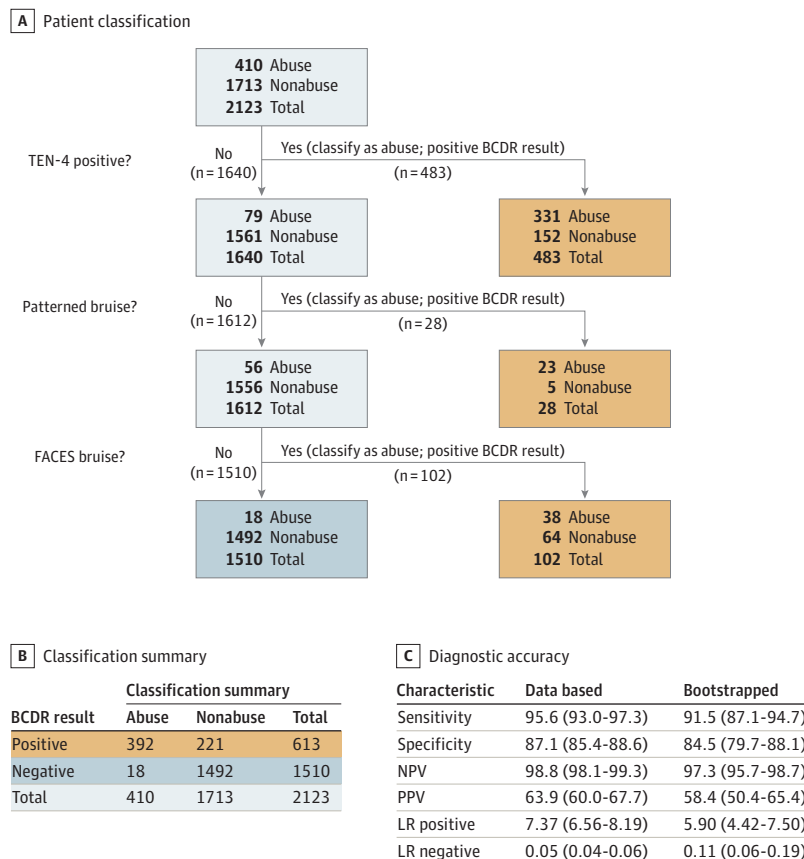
A Patient classification

410 Abuse
1713 Nonabuse
2123 Total

TEN-4 positive?

No (n = 1640)

Yes (classify as abuse; positive BCDR result) (n = 483)

79 Abuse
1561 Nonabuse
1640 Total

331 Abuse
152 Nonabuse
483 Total

Patterned bruise?

No (n = 1612)

Yes (classify as abuse; positive BCDR result) (n = 28)

56 Abuse
1556 Nonabuse
1612 Total

23 Abuse
5 Nonabuse
28 Total

FACES bruise?

No (n = 1510)

Yes (classify as abuse; positive BCDR result) (n = 102)

18 Abuse
1492 Nonabuse
1510 Total

38 Abuse
64 Nonabuse
102 Total

B Classification summary

| BCDR result | Abuse | Nonabuse | Total |
|---|---|---|---|
| Positive | 392 | 221 | 613 |
| Negative | 18 | 1492 | 1510 |
| Total | 410 | 1713 | 2123 |

C Diagnostic accuracy

| Characteristic | Data based | Bootstrapped |
|---|---|---|
| Sensitivity | 95.6 (93.0-97.3) | 91.5 (87.1-94.7) |
| Specificity | 87.1 (85.4-88.6) | 84.5 (79.7-88.1) |
| NPV | 98.8 (98.1-99.3) | 97.3 (95.7-98.7) |
| PPV | 63.9 (60.0-67.7) | 58.4 (50.4-65.4) |
| LR positive | 7.37 (6.56-8.19) | 5.90 (4.42-7.50) |
| LR negative | 0.05 (0.04-0.06) | 0.11 (0.06-0.19) |